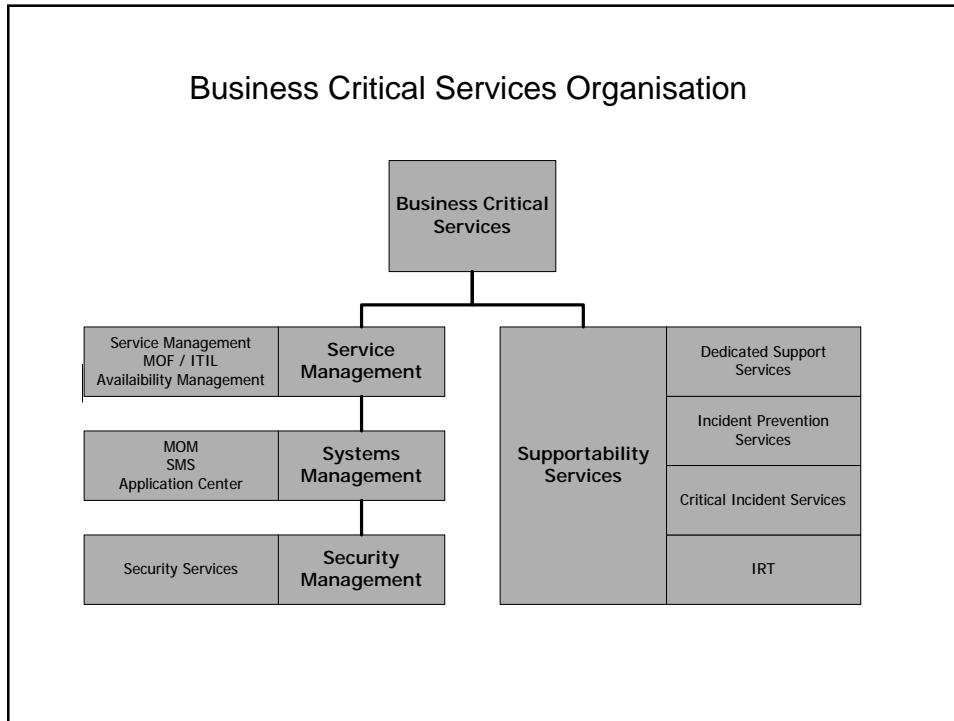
Business Critical Services Organisation

Business Critical Services

Service Management
MOF / ITIL
Availaibility Management

Service Management

MOM
SMS
Application Center

Systems Management

Security Services

Security Management

Supportability Services

Dedicated Support Services

Incident Prevention Services

Critical Incident Services

IRT